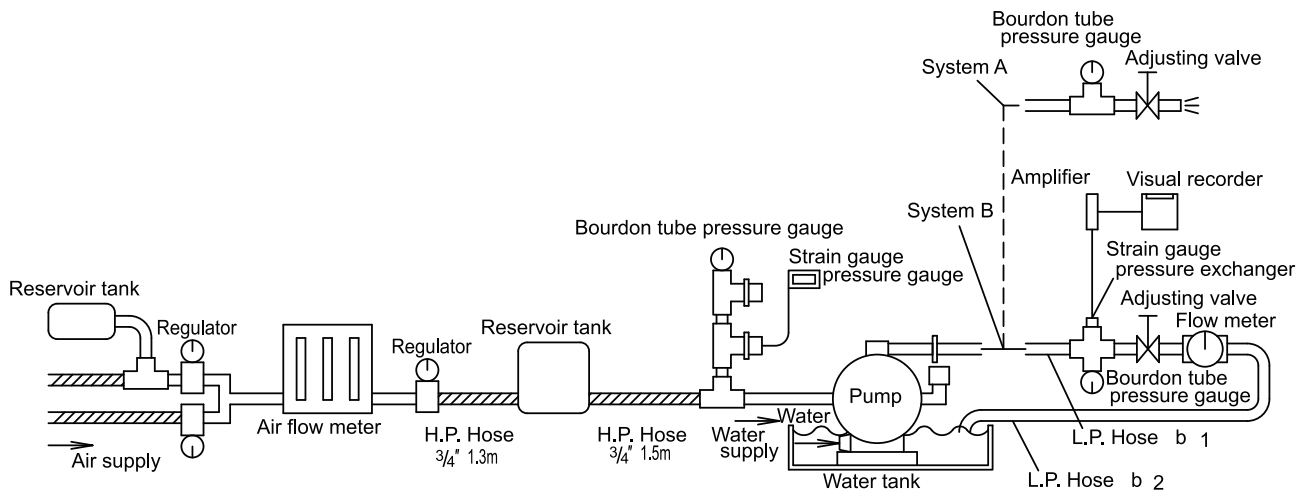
Bourdon tube pressure gauge
Adjusting valve
System A
Amplifier
Visual recorder
System B
Bourdon tube pressure gauge
Strain gauge pressure gauge
Strain gauge pressure exchanger
Adjusting valve
Flow meter
Reservoir tank
Regulator
Regulator
Reservoir tank
Pump
Bourdon tube pressure gauge
Air flow meter
H.P. Hose 3/4" 1.3m
H.P. Hose 3/4" 1.5m
Water
Water supply
L.P. Hose b 1
Air supply
Water tank
L.P. Hose b 2